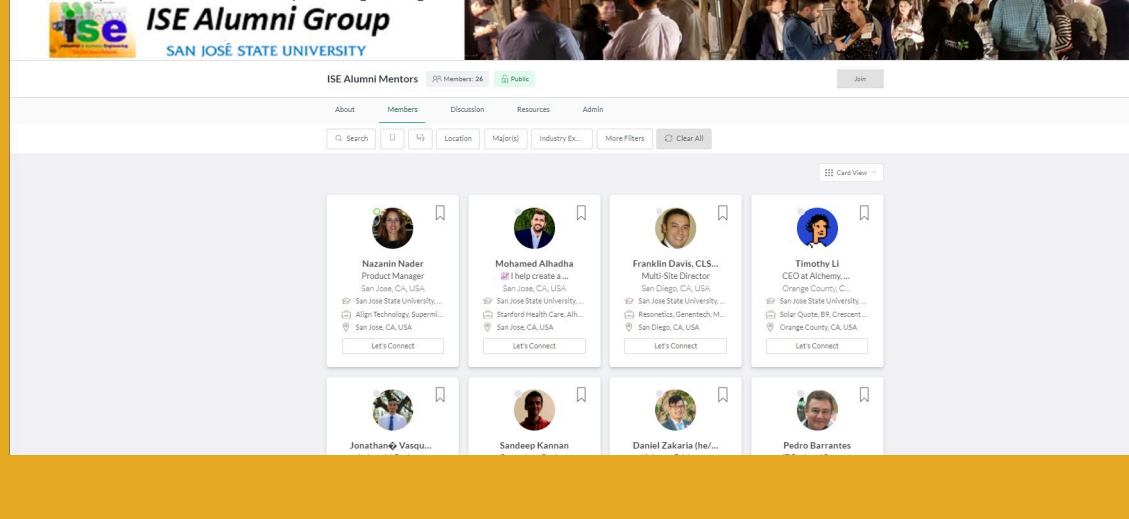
ise
ISE Alumni Group
SAN JOSÉ STATE UNIVERSITY

ISE Alumni Mentors  Members: 26  Public  Join

About  Members  Discussion  Resources  Admin

Search  Location  Major(s)  Industry Ex...  More Filters  Clear All

Card View

Nazanin Nader
Product Manager
San Jose, CA, USA
San Jose State University, ...
Align Technology, Supermi...
San Jose, CA, USA
Let's Connect

Mohamed Alhadha
I help create a ...
San Jose, CA, USA
San Jose State University, ...
Stanford Health Care, Alh...
San Jose, CA, USA
Let's Connect

Franklin Davis, CLS...
Multi-Site Director
San Diego, CA, USA
San Jose State University, ...
Resonetics, Genentech, M...
San Diego, CA, USA
Let's Connect

Timothy Li
CEO at Alchemy, ...
Orange County, C...
San Jose State University, ...
Solar Quote, B9, Crescent ...
Orange County, CA, USA
Let's Connect

Jonathan� Vasqu...

Sandeep Kannan

Daniel Zakaria (he/...

Pedro Barrantes